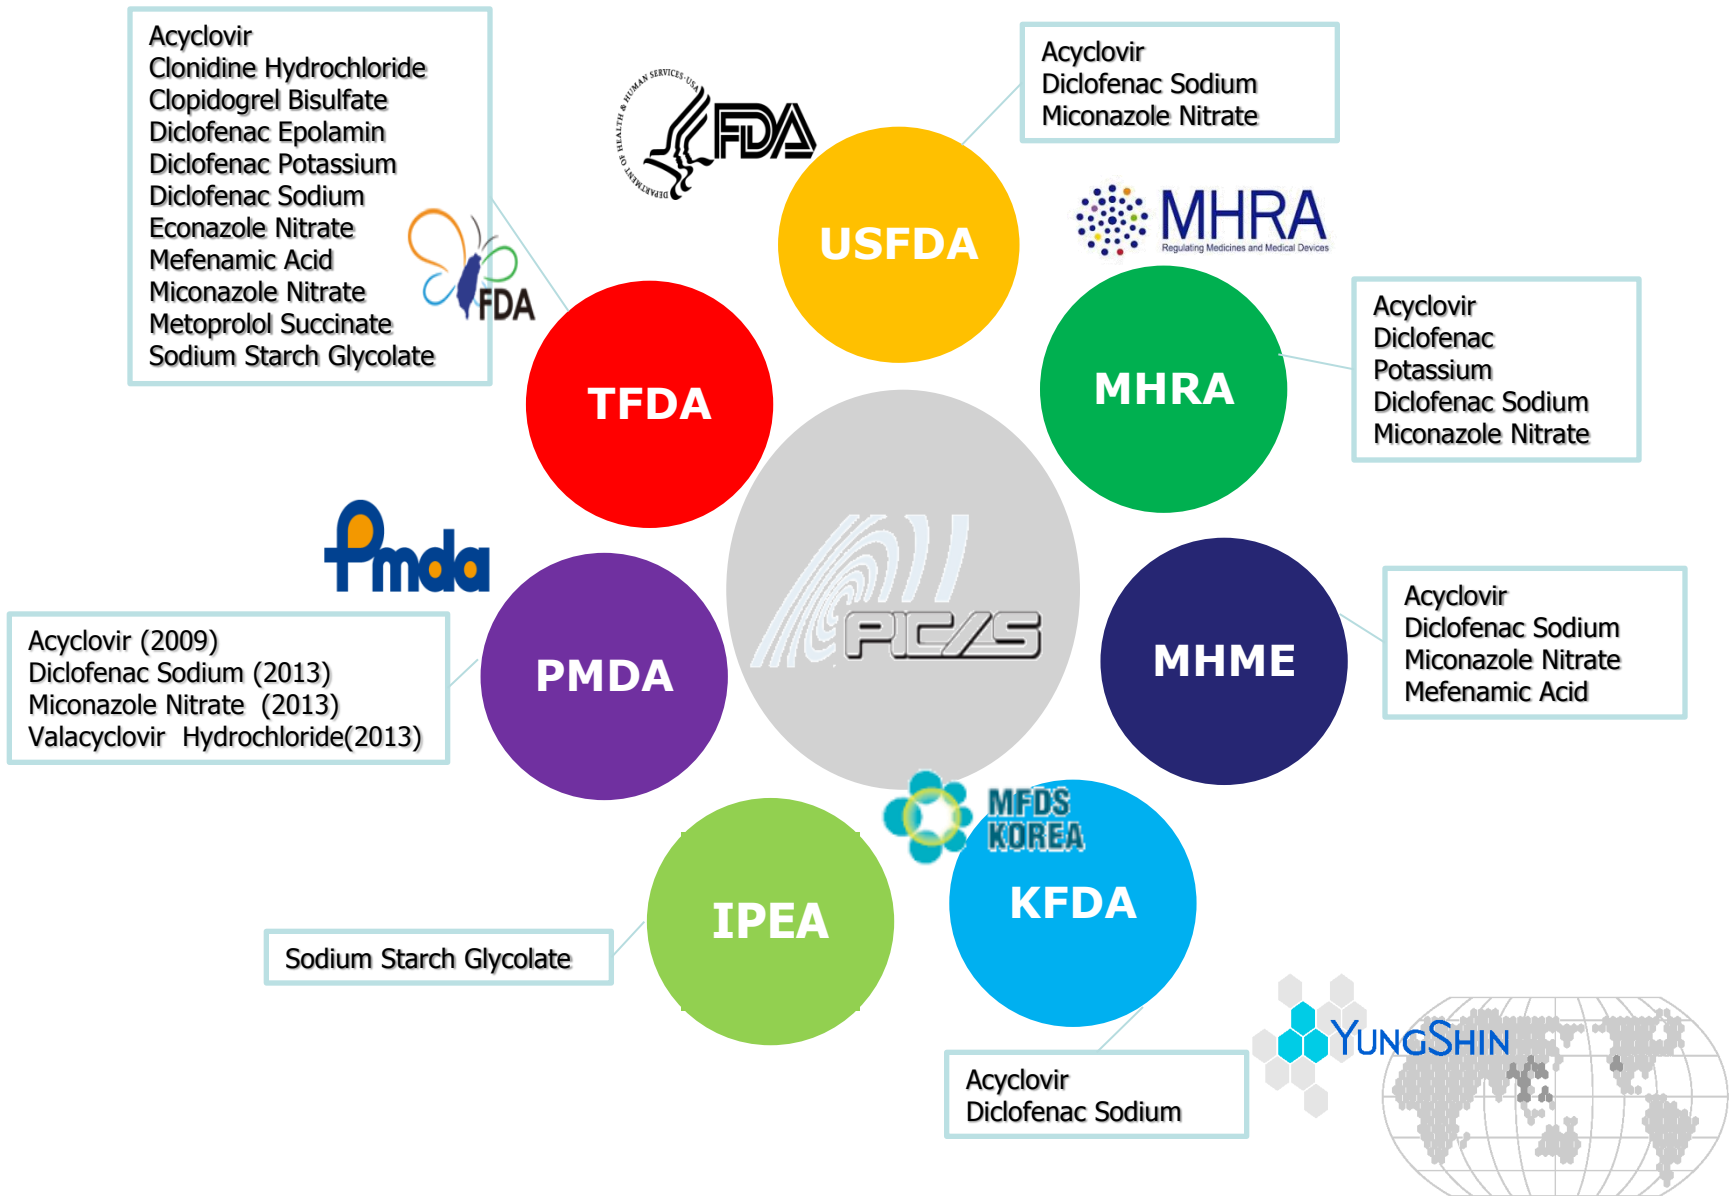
Acyclovir
Clonidine Hydrochloride
Clopidogrel Bisulfate
Diclofenac Epolamin
Diclofenac Potassium
Diclofenac Sodium
Econazole Nitrate
Mefenamic Acid
Miconazole Nitrate
Metoprolol Succinate
Sodium Starch Glycolate

DEPARTMENT OF HEALTH & HUMAN SERVICES·USA

FDA

Acyclovir
Diclofenac Sodium
Miconazole Nitrate

USFDA

MHRA
Regulating Medicines and Medical Devices

FDA

TFDA

MHRA

Acyclovir
Diclofenac
Potassium
Diclofenac Sodium
Miconazole Nitrate

Pmda

PIC/S

MHME

Acyclovir
Diclofenac Sodium
Miconazole Nitrate
Mefenamic Acid

Acyclovir (2009)
Diclofenac Sodium (2013)
Miconazole Nitrate (2013)
Valacyclovir Hydrochloride(2013)

PMDA

MFDS
KOREA

KFDA

IPEA

Sodium Starch Glycolate

YungShin

Acyclovir
Diclofenac Sodium